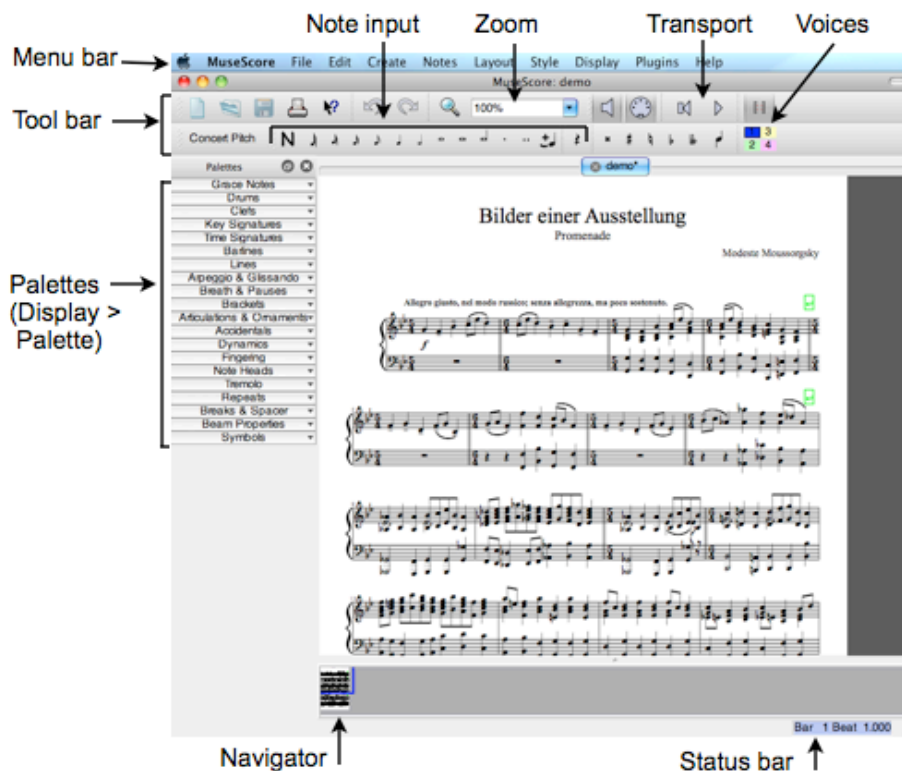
Note input
Zoom
Transport
Voices

Menu bar
MuseScore File Edit Create Notes Layout Style Display Plugins Help
MuseScore: demo

Tool bar
100%
Concert Pitch N
1 2 3 4

Palettes
Grace Notes
Drums
Clefs
Key Signatures
Time Signatures
Barlines
Lines
Arpeggio & Glissando
Breath & Pauses
Brackets
Articulations & Ornaments
Accidentals
Dynamics
Fingering
Note Heads
Tremolo
Repeats
Breaks & Spacer
Beam Properties
Symbols

Palettes (Display > Palette)

demo*

Bilder einer Ausstellung
Promenade
Modeste Moussorgsky
Allegro giusto, nel modo russico; senza allegrezza, ma poco sostenuto.

Bar 1 Beat 1.000

Navigator
Status bar